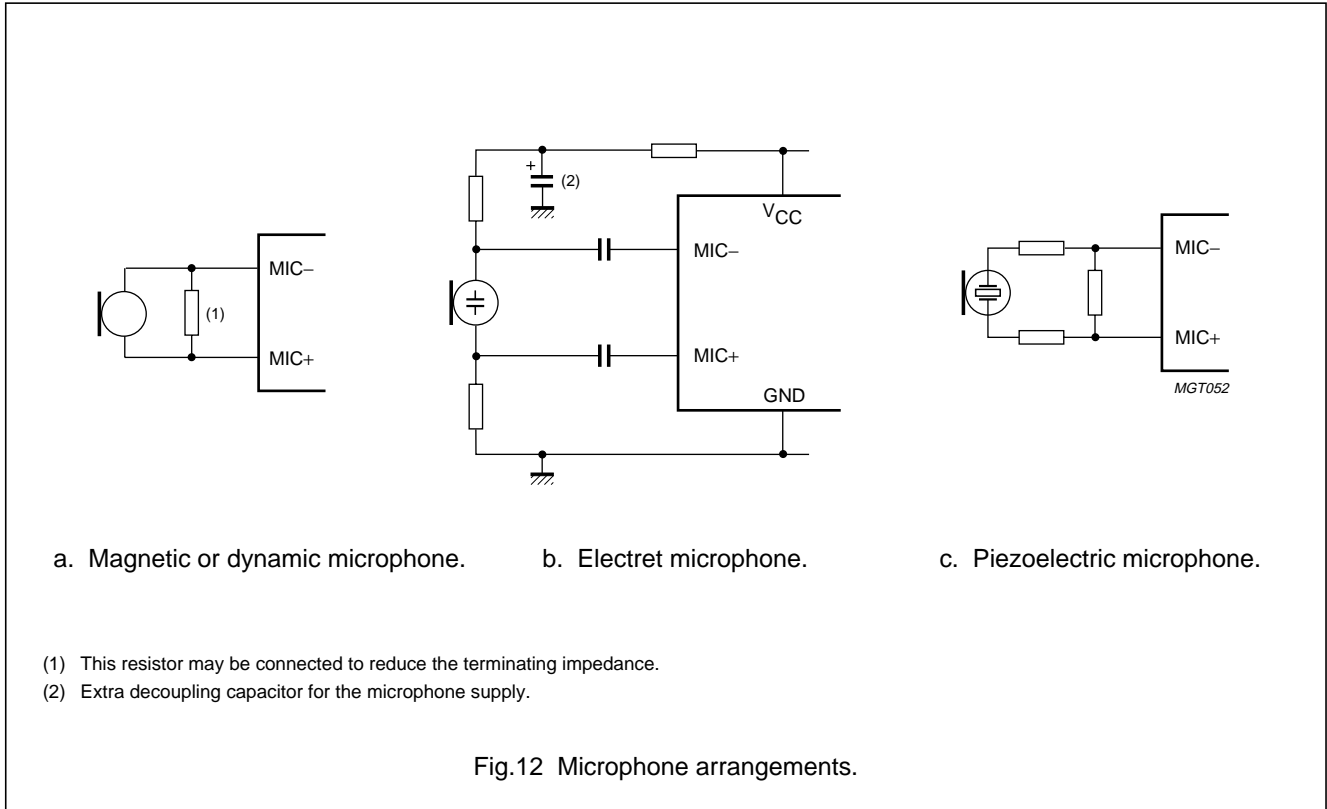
MIC−

(1)

MIC+

+

(2)

$V_{CC}$

MIC−

MIC+

GND

MIC−

MIC+

MGT052

a. Magnetic or dynamic microphone.

b. Electret microphone.

c. Piezoelectric microphone.

(1) This resistor may be connected to reduce the terminating impedance.

(2) Extra decoupling capacitor for the microphone supply.

Fig.12 Microphone arrangements.